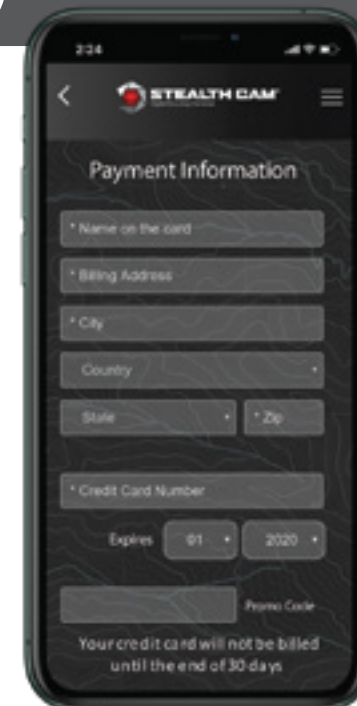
2:24

STEALTH CAM

Payment Information

* Name on the card

* Billing Address

* City

Country

State

* Zip

* Credit Card Number

Expires 01 2020

Promo Code

Your credit card will not be billed until the end of 30 days